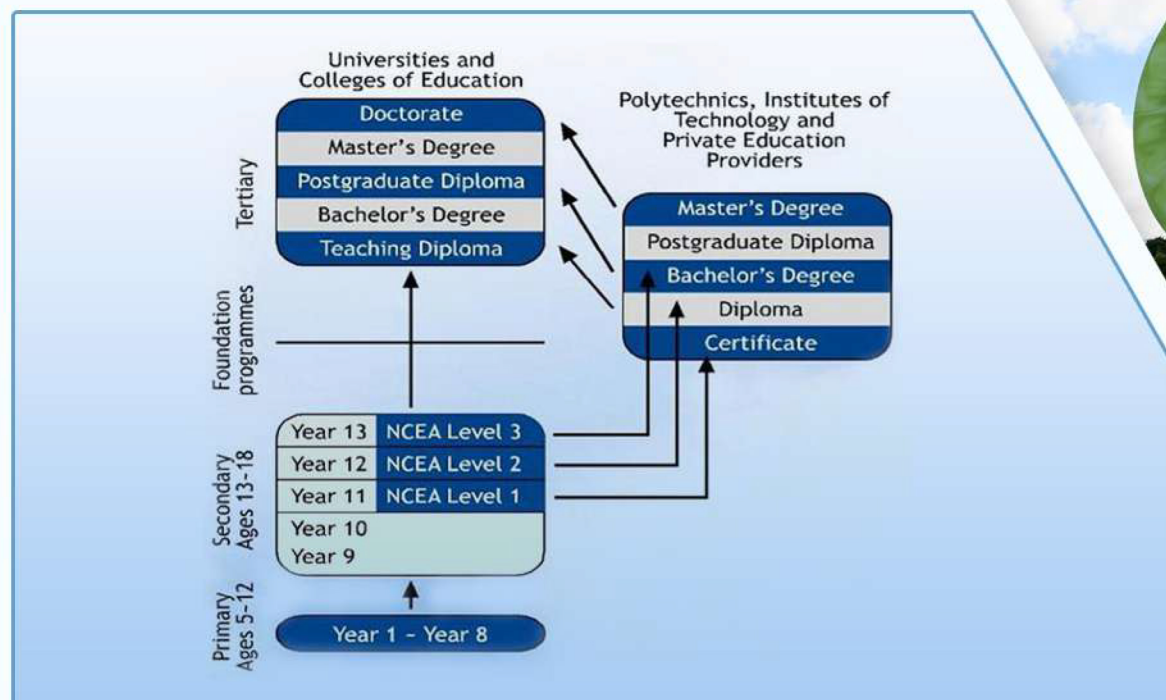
Universities and Colleges of Education

Doctorate
Master's Degree
Postgraduate Diploma
Bachelor's Degree
Teaching Diploma

Polytechnics, Institutes of Technology and Private Education Providers

Master's Degree
Postgraduate Diploma
Bachelor's Degree
Diploma
Certificate

Tertiary

Foundation programmes

Secondary Ages 13-18

| Year 13 | NCEA Level 3 |
|---|---|
| Year 12 | NCEA Level 2 |
| Year 11 | NCEA Level 1 |
| Year 10 | |
| Year 9 | |

Primary Ages 5-12

Year 1 - Year 8